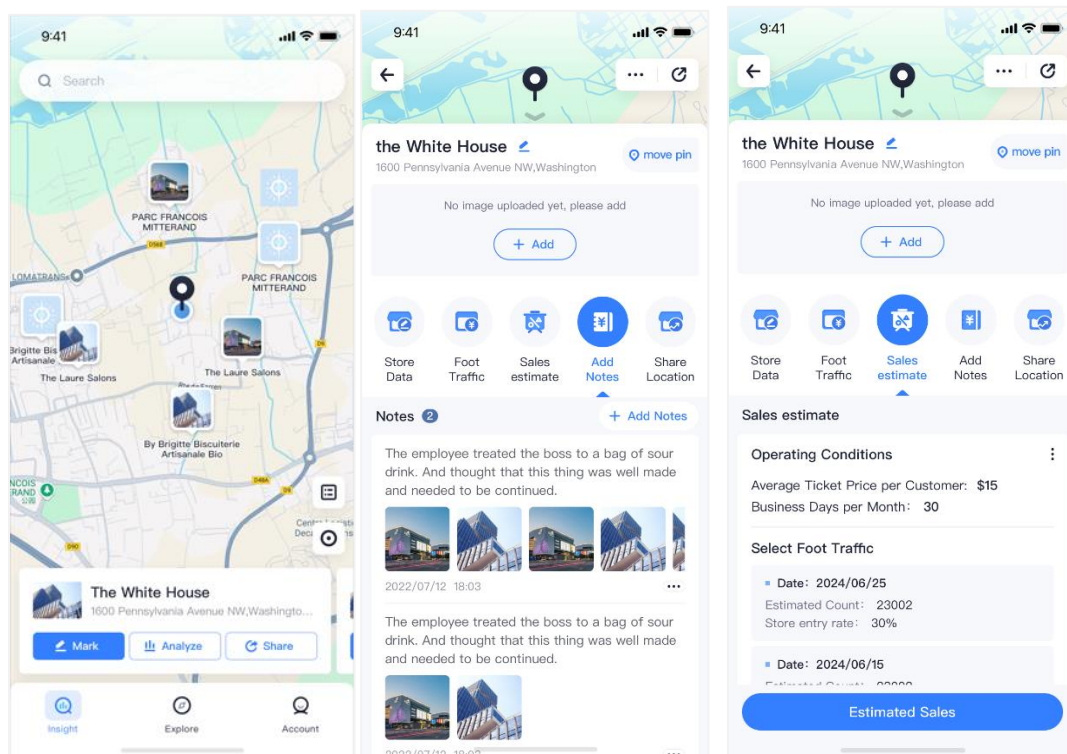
9:41

Search

PARC FRANCOIS MITTERAND

PARC FRANCOIS MITTERAND

LOMATRANS

Brigitte Bis Artisanale

The Laure Salons

The Laure Salons

By Brigitte Biscuiterie Artisanale Bio

The White House
1600 Pennsylvania Avenue NW,Washingto...

Mark
Analyze
Share

Insight
Explore
Account

9:41

the White House
1600 Pennsylvania Avenue NW,Washington
move pin

No image uploaded yet, please add

+ Add

Store Data
Foot Traffic
Sales estimate
Add Notes
Share Location

Notes 2
+ Add Notes

The employee treated the boss to a bag of sour drink. And thought that this thing was well made and needed to be continued.

2022/07/12 18:03

The employee treated the boss to a bag of sour drink. And thought that this thing was well made and needed to be continued.

9:41

the White House
1600 Pennsylvania Avenue NW,Washington
move pin

No image uploaded yet, please add

+ Add

Store Data
Foot Traffic
Sales estimate
Add Notes
Share Location

Sales estimate

Operating Conditions

Average Ticket Price per Customer: $15
Business Days per Month: 30

Select Foot Traffic

Date: 2024/06/25
Estimated Count: 23002
Store entry rate: 30%

Date: 2024/06/15

Estimated Sales